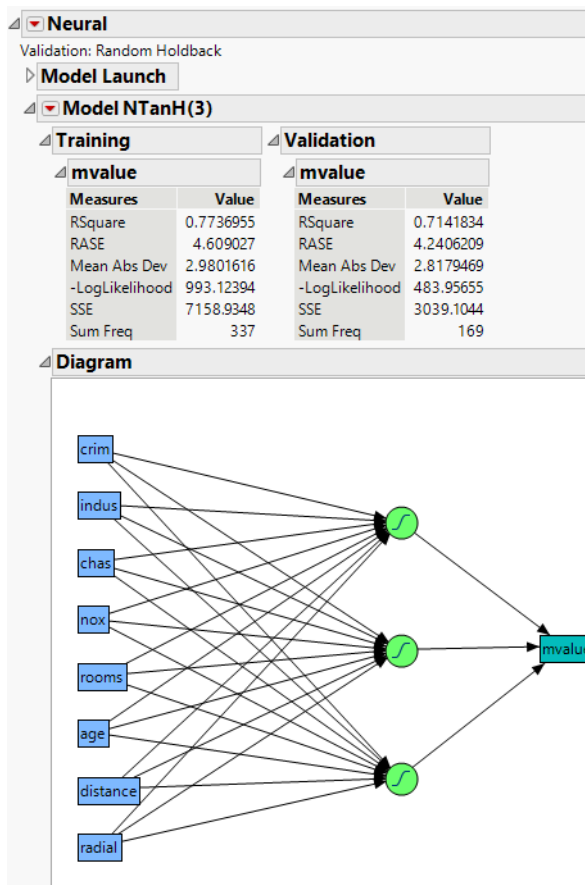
Neural
Validation: Random Holdback
Model Launch
Model NTanH(3)
Training

mvalue

| Measures | Value |
|---|---|
| RSquare | 0.7736955 |
| RASE | 4.609027 |
| Mean Abs Dev | 2.9801616 |
| -LogLikelihood | 993.12394 |
| SSE | 7158.9348 |
| Sum Freq | 337 |

Validation

mvalue

| Measures | Value |
|---|---|
| RSquare | 0.7141834 |
| RASE | 4.2406209 |
| Mean Abs Dev | 2.8179469 |
| -LogLikelihood | 483.95655 |
| SSE | 3039.1044 |
| Sum Freq | 169 |

Diagram
crim
indus
chas
nox
rooms
age
distance
radial
mvalue